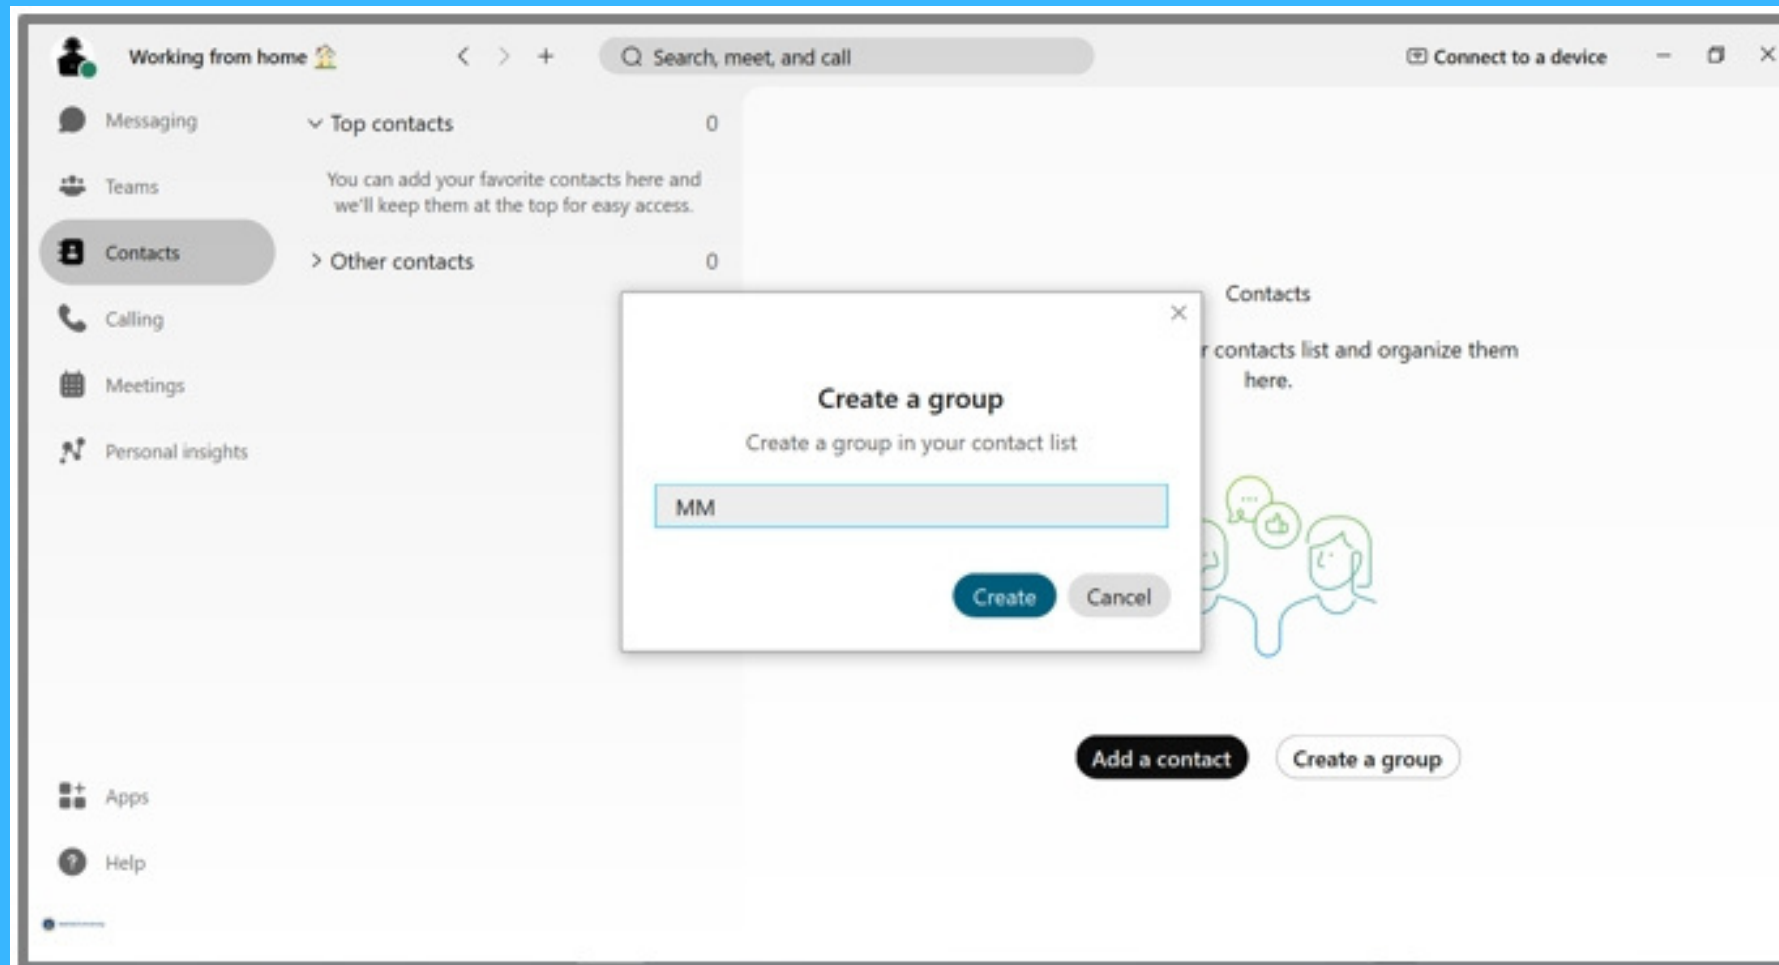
Working from home 🏠

Search, meet, and call

Connect to a device

Messaging

Teams

Contacts

Calling

Meetings

Personal insights

Apps

Help

Top contacts 0

You can add your favorite contacts here and we'll keep them at the top for easy access.

Other contacts 0

Contacts

r contacts list and organize them here.

Create a group

Create a group in your contact list

MM

Create

Cancel

Add a contact

Create a group